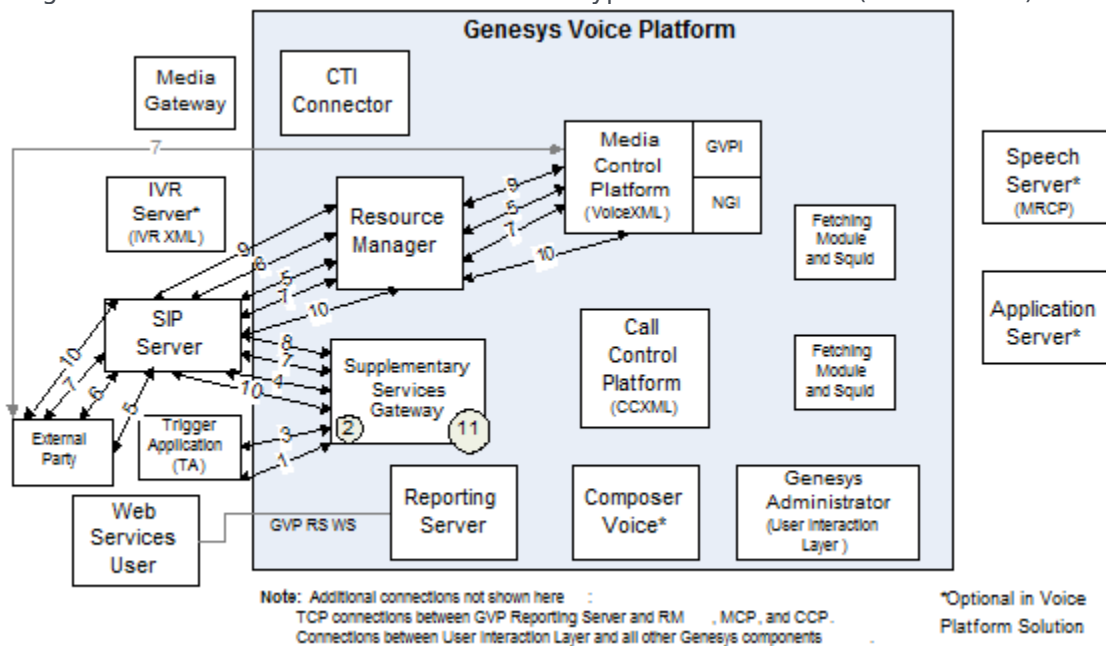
Genesys Voice Platform

Media Gateway

CTI Connector

Media Control Platform (VoiceXML)

GVPI

NGI

Speech Server* (MRCP)

IVR Server* (IVR XML)

Resource Manager

Fetching Module and Squid

Application Server*

SIP Server

Supplementary Services Gateway

Call Control Platform (CCXML)

Fetching Module and Squid

External Party

Trigger Application (TA)

2

11

Web Services User

GVP RS WS

Reporting Server

Composer Voice*

Genesys Administrator (User Interaction Layer )

7

9

5

7

10

9

8

5

7

10

8

7

4

10

3

1

10

7

6

5

Note: Additional connections not shown here :
TCP connections between GVP Reporting Server and RM , MCP, and CCP.
Connections between User Interaction Layer and all other Genesys components

*Optional in Voice Platform Solution